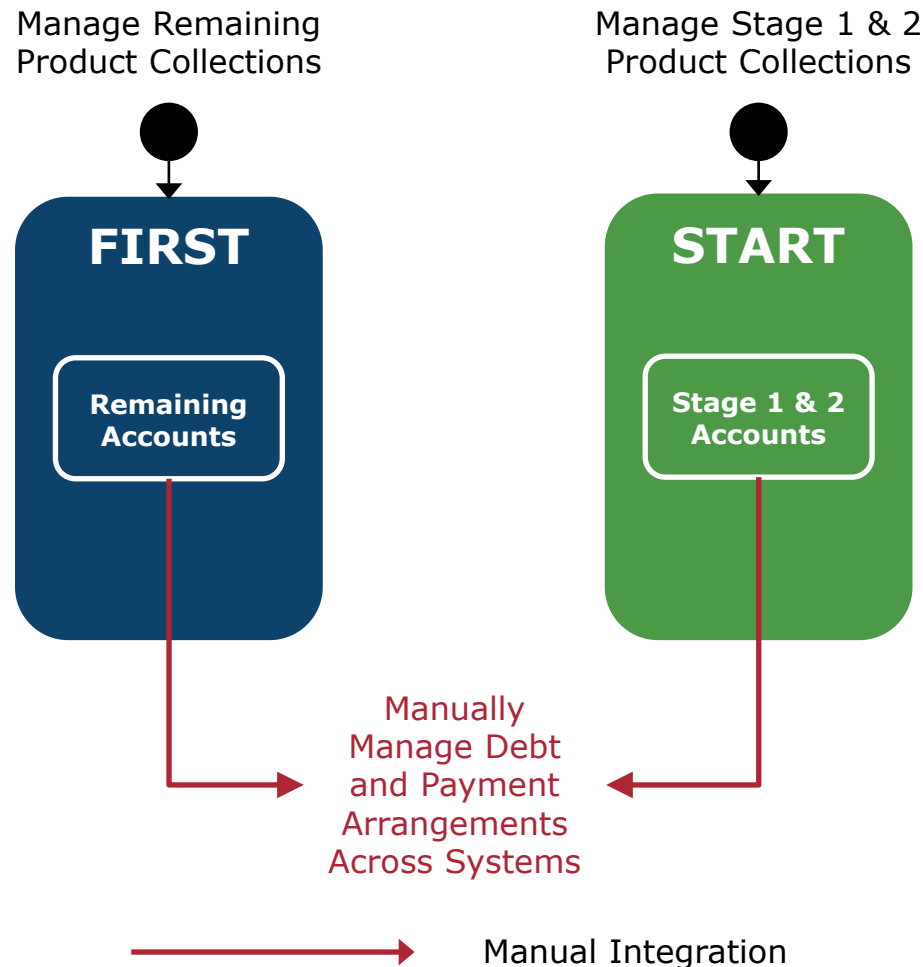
Manage Remaining Product Collections

Manage Stage 1 & 2 Product Collections

FIRST

Remaining Accounts

START

Stage 1 & 2 Accounts

Manually Manage Debt and Payment Arrangements Across Systems

Manual Integration